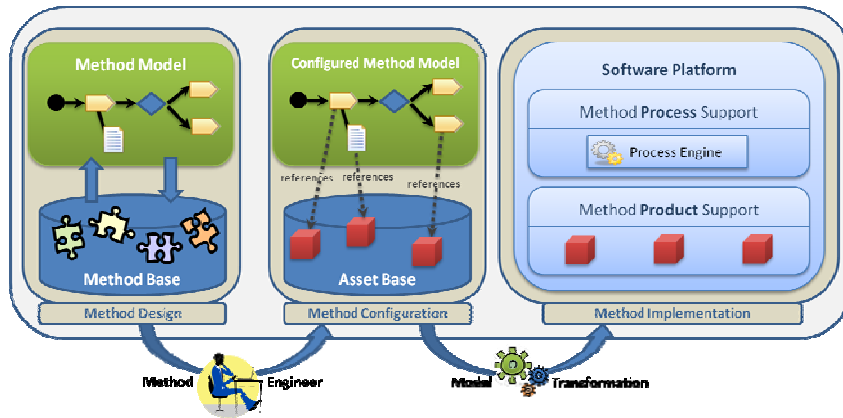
Method Model

Method Base

Method Design

Configured Method Model

references references references

Asset Base

Method Configuration

Software Platform

Method Process Support

Process Engine

Method Product Support

Method Implementation

Method Engineer

Model Transformation